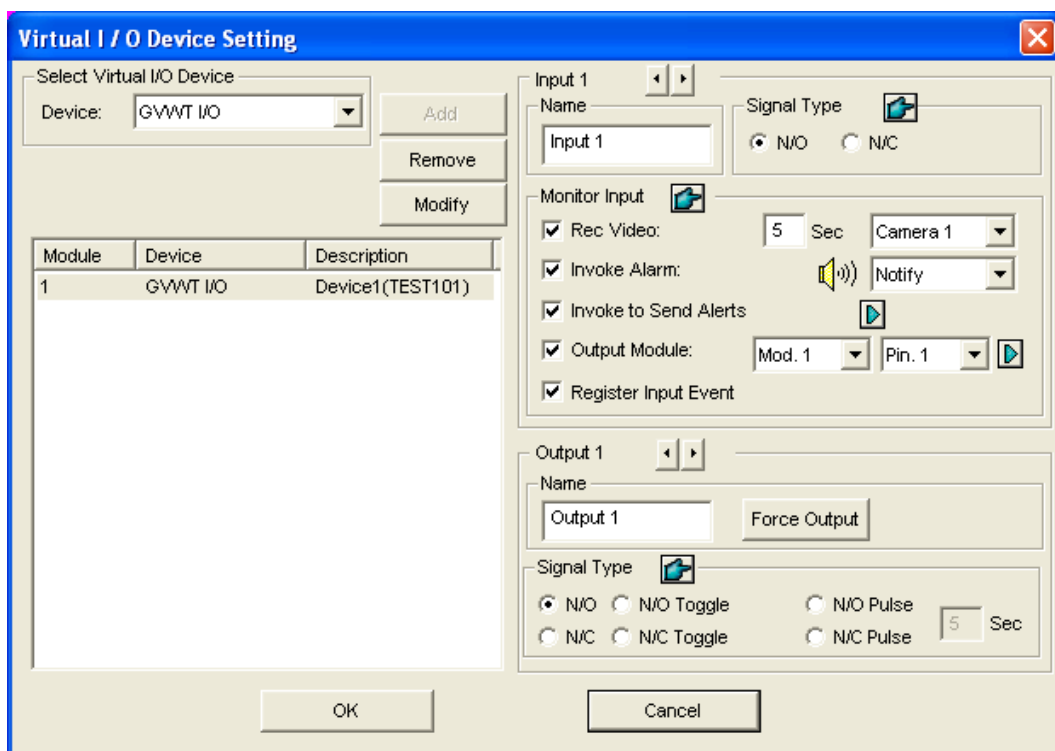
Virtual I / O Device Setting

Select Virtual I/O Device

Device: GVWT I/O

Add

Remove

Modify

| Module | Device | Description |
|---|---|---|
| 1 | GVWT I/O | Device1(TEST101) |

Input 1

Name

Input 1

Signal Type

N/O N/C

Monitor Input

Rec Video: 5 Sec Camera 1

Invoke Alarm: Notify

Invoke to Send Alerts

Output Module: Mod. 1 Pin. 1

Register Input Event

Output 1

Name

Output 1

Force Output

Signal Type

N/O N/O Toggle N/O Pulse

N/C N/C Toggle N/C Pulse 5 Sec

OK

Cancel